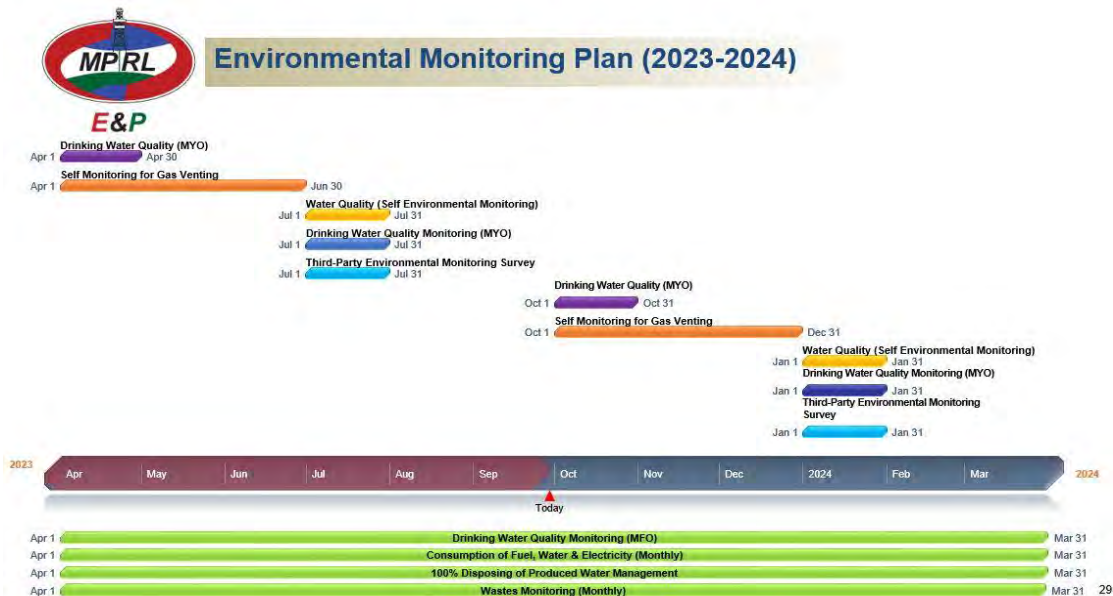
MPRL

E&P

Environmental Monitoring Plan (2023-2024)

Drinking Water Quality (MYO)
Apr 1 Apr 30

Self Monitoring for Gas Venting
Apr 1 Jun 30

Water Quality (Self Environmental Monitoring)
Jul 1 Jul 31

Drinking Water Quality Monitoring (MYO)
Jul 1 Jul 31

Third-Party Environmental Monitoring Survey
Jul 1 Jul 31

Drinking Water Quality (MYO)
Oct 1 Oct 31

Self Monitoring for Gas Venting
Oct 1 Dec 31

Water Quality (Self Environmental Monitoring)
Jan 1 Jan 31

Drinking Water Quality Monitoring (MYO)
Jan 1 Jan 31

Third-Party Environmental Monitoring Survey
Jan 1 Jan 31

2023 Apr May Jun Jul Aug Sep Oct Nov Dec 2024 Feb Mar 2024

Today

Apr 1 Drinking Water Quality Monitoring (MFO) Mar 31
Apr 1 Consumption of Fuel, Water & Electricity (Monthly) Mar 31
Apr 1 100% Disposing of Produced Water Management Mar 31
Apr 1 Wastes Monitoring (Monthly) Mar 31

29